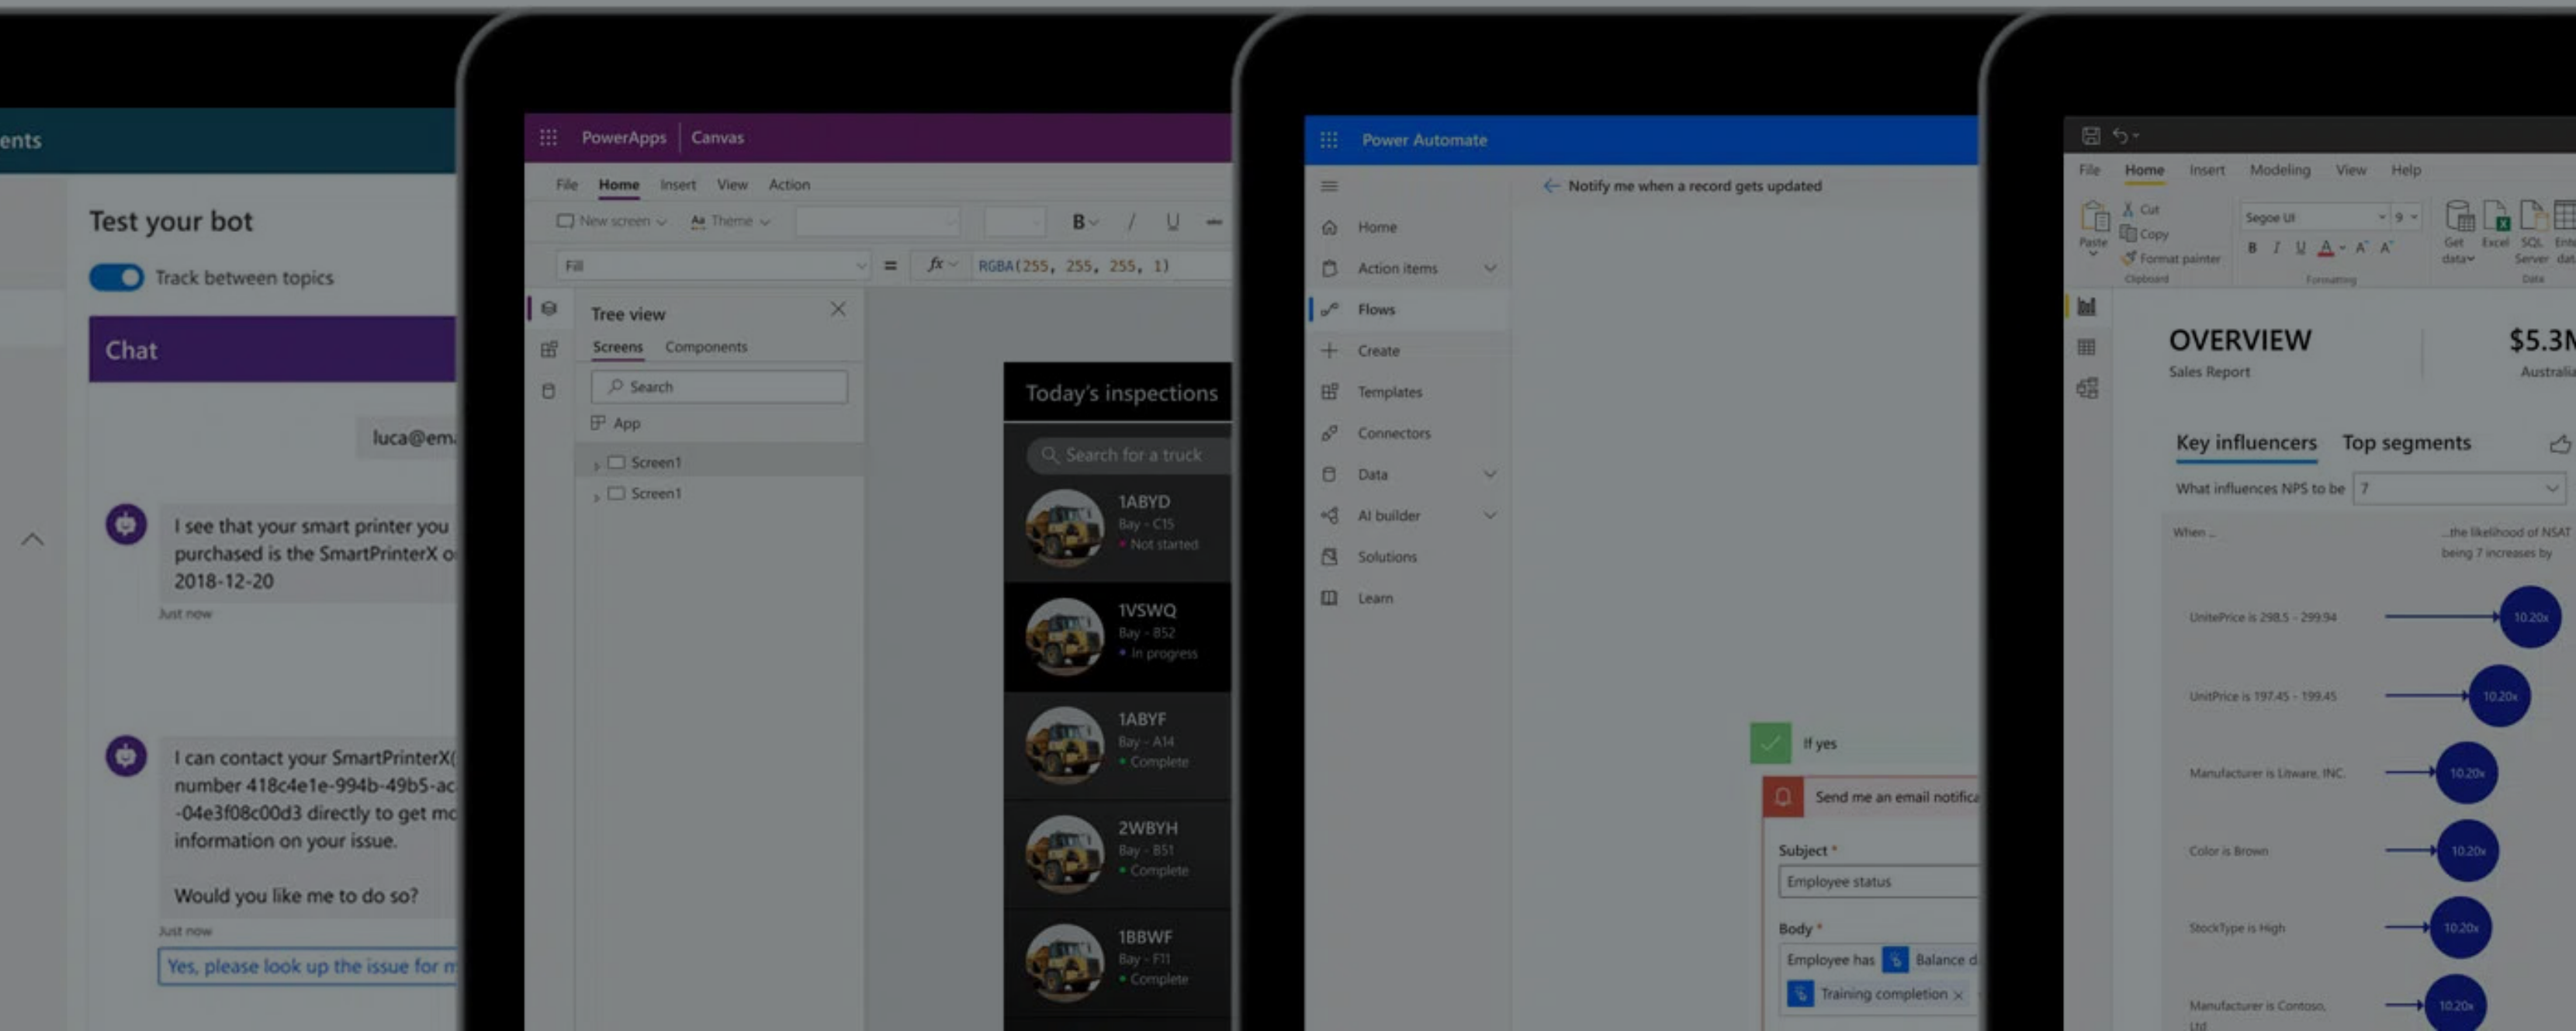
ents

Test your bot

Track between topics

Chat

luca@em

I see that your smart printer you purchased is the SmartPrinterX o 2018-12-20

Just now

I can contact your SmartPrinterX( number 418c4e1e-994b-49b5-ac -04e3f08c00d3 directly to get mo information on your issue.

Would you like me to do so?

Just now

Yes, please look up the issue for m

PowerApps | Canvas

File Home Insert View Action

New screen Theme B / U

Fill = $fx$ RGBA(255, 255, 255, 1)

Tree view

Screens Components

Search

App

Screen1

Screen1

Today's inspections

Search for a truck

1ABYD
Bay - C15
Not started

1VSWQ
Bay - B52
In progress

1ABYF
Bay - A14
Complete

2WBYH
Bay - B51
Complete

1BBWF
Bay - F11
Complete

Power Automate

Home

Action items

Flows

Create

Templates

Connectors

Data

AI builder

Solutions

Learn

Notify me when a record gets updated

If yes

Send me an email notifica

Subject *

Employee status

Body *

Employee has Balance d

Training completion

File Home Insert Modeling View Help

Paste Cut Copy Format painter Clipboard

Segoe UI 9

B I U A A A

Formatting

Get data Excel SQL Server Ente dat

Data

OVERVIEW

Sales Report

$5.3M

Australia

Key influencers Top segments

What influences NPS to be 7

When ...

...the likelihood of NSAT being 7 increases by

UnitePrice is 298.5 - 299.94 10.20x

UnitPrice is 197.45 - 199.45 10.20x

Manufacturer is Litware, INC. 10.20x

Color is Brown 10.20x

StockType is High 10.20x

Manufacturer is Contoso, Ltd 10.20x